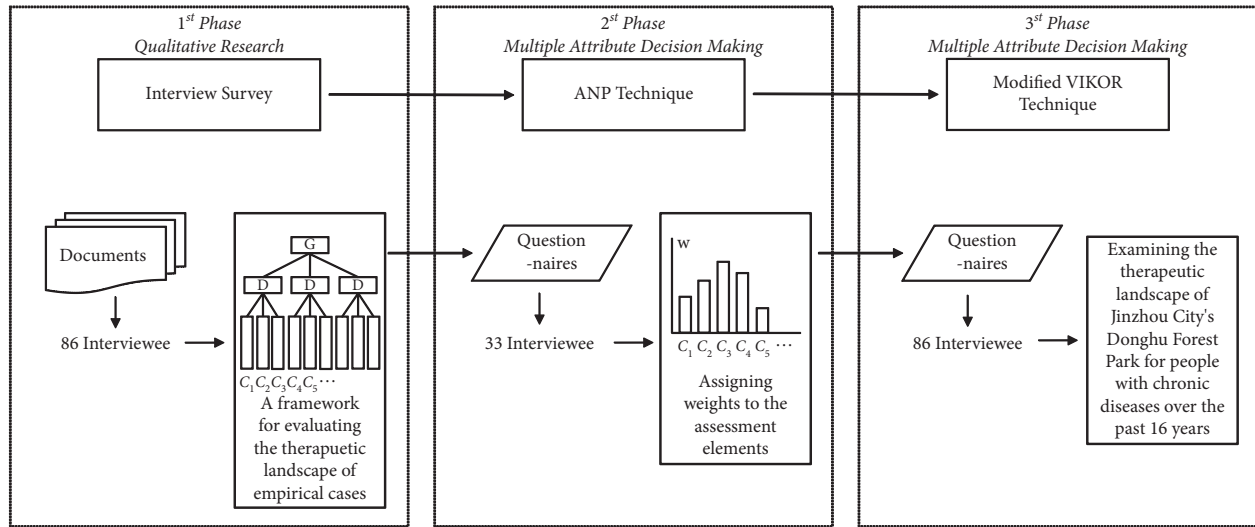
$1^{st}$ Phase
Qualitative Research

Interview Survey

Documents

86 Interviewee

G

D D D

$C_1 C_2 C_3 C_4 C_5 \cdots$

A framework for evaluating the therapuetic landscape of empirical cases

$2^{st}$ Phase
Multiple Attribute Decision Making

ANP Technique

Question -naires

33 Interviewee

w

$C_1\ C_2\ C_3\ C_4\ C_5\ \cdots$

Assigning weights to the assessment elements

$3^{st}$ Phase
Multiple Attribute Decision Making

Modified VIKOR Technique

Question -naires

86 Interviewee

Examining the therapeutic landscape of Jinzhou City's Donghu Forest Park for people with chronic diseases over the past 16 years